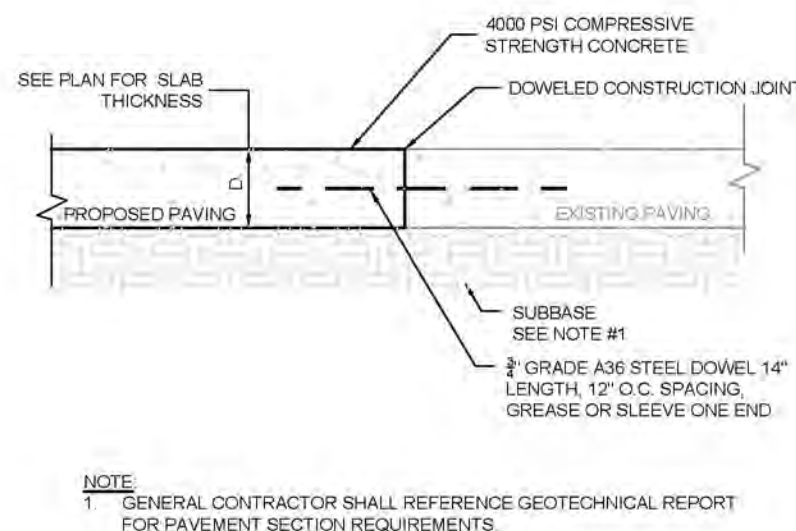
4000 PSI COMPRESSIVE STRENGTH CONCRETE

SEE PLAN FOR SLAB THICKNESS

DOWELED CONSTRUCTION JOINT

D

PROPOSED PAVING

EXISTING PAVING

SUBBASE
SEE NOTE #1

$\frac{3}{4}$" GRADE A36 STEEL DOWEL 14" LENGTH, 12" O.C. SPACING, GREASE OR SLEEVE ONE END

NOTE:
1. GENERAL CONTRACTOR SHALL REFERENCE GEOTECHNICAL REPORT FOR PAVEMENT SECTION REQUIREMENTS.